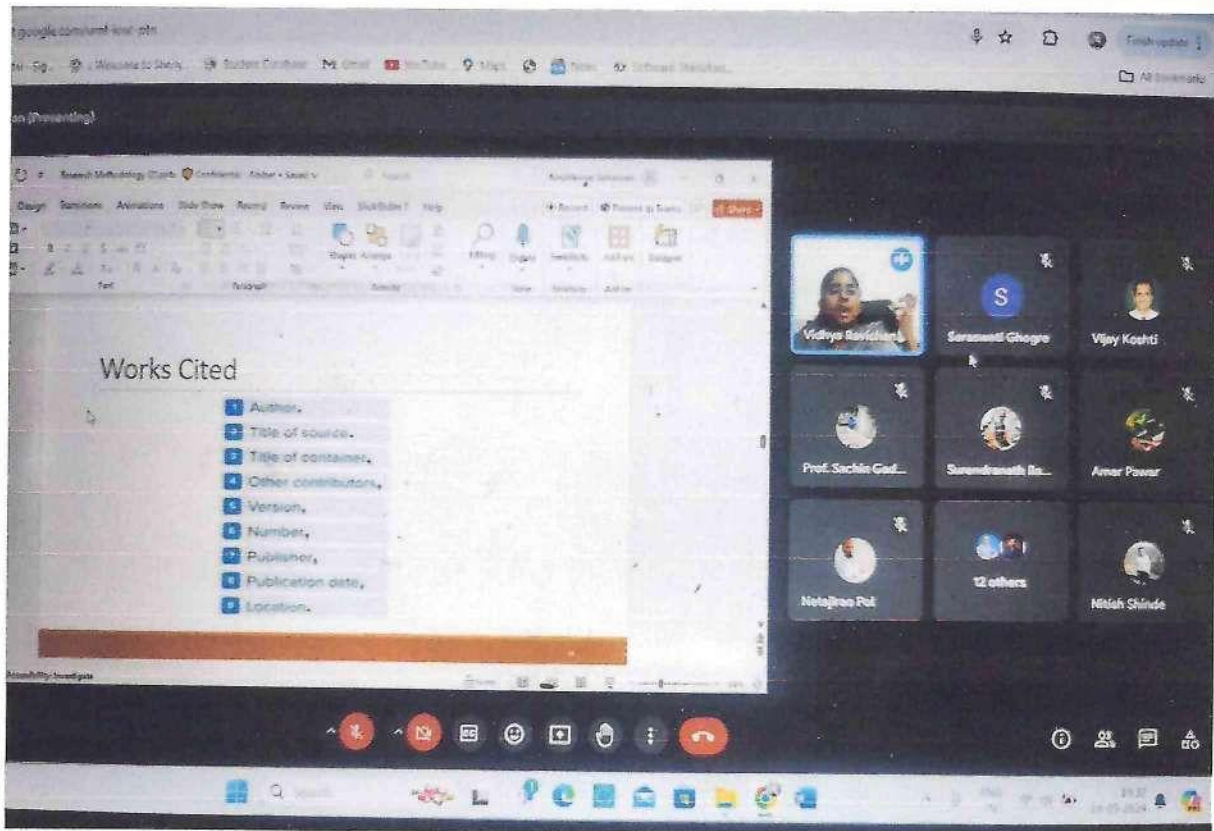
Finish update

All Bookmarks

(Presenting)

Design Transitions Animations Slide Show Record Review View Help

Share

Works Cited

1 Author.
2 Title of source.
3 Title of container,
4 Other contributors,
5 Version,
6 Number,
7 Publisher,
8 Publication date,
9 Location.

Vidhya Ravichan...
S
Saraswati Ghogre
Vijay Koshti
Prof. Sachin Gad...
Surendranath Ba...
Amar Pawar
Netajirao Pol
12 others
Nitish Shinde